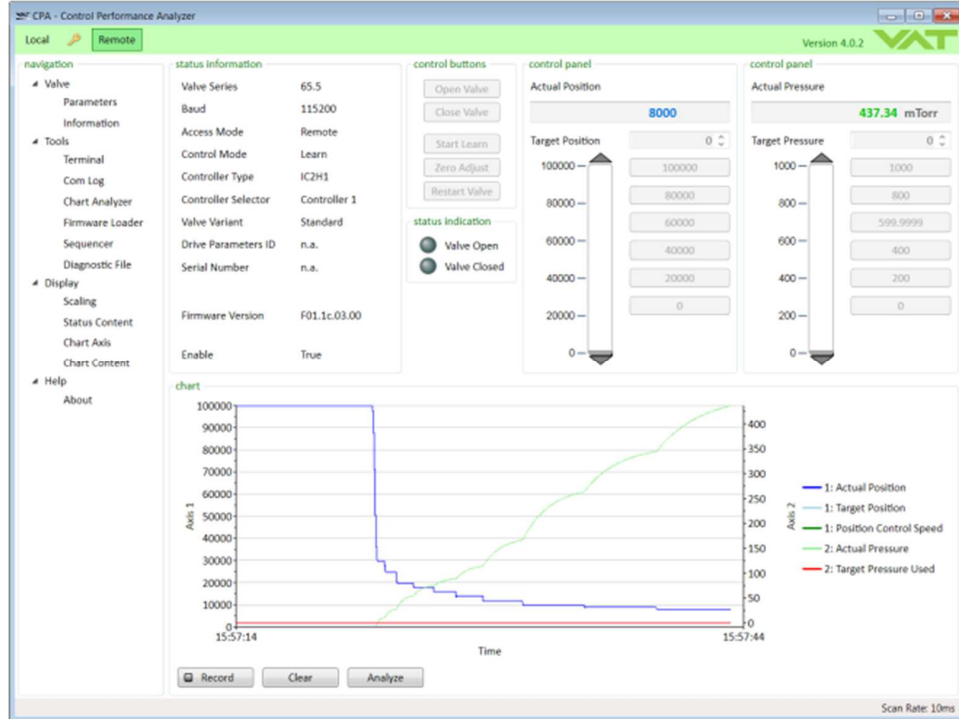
CPA - Control Performance Analyzer

Local Remote

Version 4.0.2

VAT

navigation
Valve
Parameters
Information
Tools
Terminal
Com Log
Chart Analyzer
Firmware Loader
Sequencer
Diagnostic File
Display
Scaling
Status Content
Chart Axis
Chart Content
Help
About

status information

| | |
|---|---|
| Valve Series | 65.5 |
| Baud | 115200 |
| Access Mode | Remote |
| Control Mode | Learn |
| Controller Type | IC2H1 |
| Controller Selector | Controller 1 |
| Valve Variant | Standard |
| Drive Parameters ID | n.a. |
| Serial Number | n.a. |
| Firmware Version | F01.1c.03.00 |
| Enable | True |

control buttons
Open Valve
Close Valve
Start Learn
Zero Adjust
Restart Valve

status indication
Valve Open
Valve Closed

control panel
Actual Position
8000
Target Position 0
100000
80000
60000
40000
20000
0
100000
80000
60000
40000
20000
0

control panel
Actual Pressure
437.34 mTorr
Target Pressure 0
1000
800
600
400
200
0
1000
800
599.9999
400
200
0

chart
100000
90000
80000
70000
60000
50000
40000
30000
20000
10000
0
Axis 1
400
350
300
250
200
150
100
50
0
Axis 2
15:57:14
15:57:44
Time

1: Actual Position
1: Target Position
1: Position Control Speed
2: Actual Pressure
2: Target Pressure Used

Record Clear Analyze

Scan Rate: 10ms